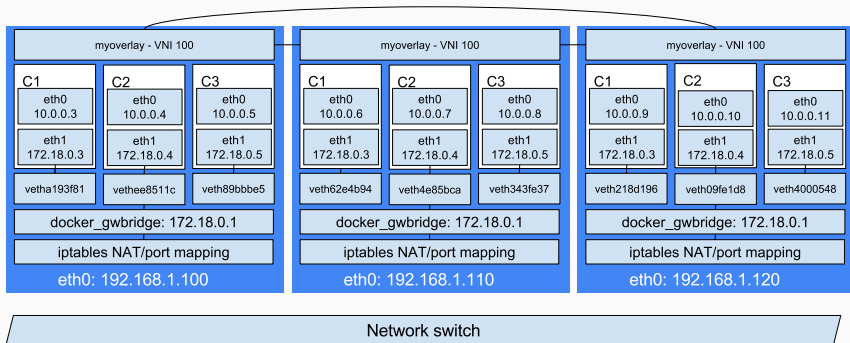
myoverlay - VNI 100

C1
eth0
10.0.0.3
eth1
172.18.0.3

C2
eth0
10.0.0.4
eth1
172.18.0.4

C3
eth0
10.0.0.5
eth1
172.18.0.5

vetha193f81
vethee8511c
veth89bbbe5

docker_gwbridge: 172.18.0.1

iptables NAT/port mapping

eth0: 192.168.1.100

myoverlay - VNI 100

C1
eth0
10.0.0.6
eth1
172.18.0.3

C2
eth0
10.0.0.7
eth1
172.18.0.4

C3
eth0
10.0.0.8
eth1
172.18.0.5

veth62e4b94
veth4e85bca
veth343fe37

docker_gwbridge: 172.18.0.1

iptables NAT/port mapping

eth0: 192.168.1.110

myoverlay - VNI 100

C1
eth0
10.0.0.9
eth1
172.18.0.3

C2
eth0
10.0.0.10
eth1
172.18.0.4

C3
eth0
10.0.0.11
eth1
172.18.0.5

veth218d196
veth09fe1d8
veth4000548

docker_gwbridge: 172.18.0.1

iptables NAT/port mapping

eth0: 192.168.1.120

Network switch